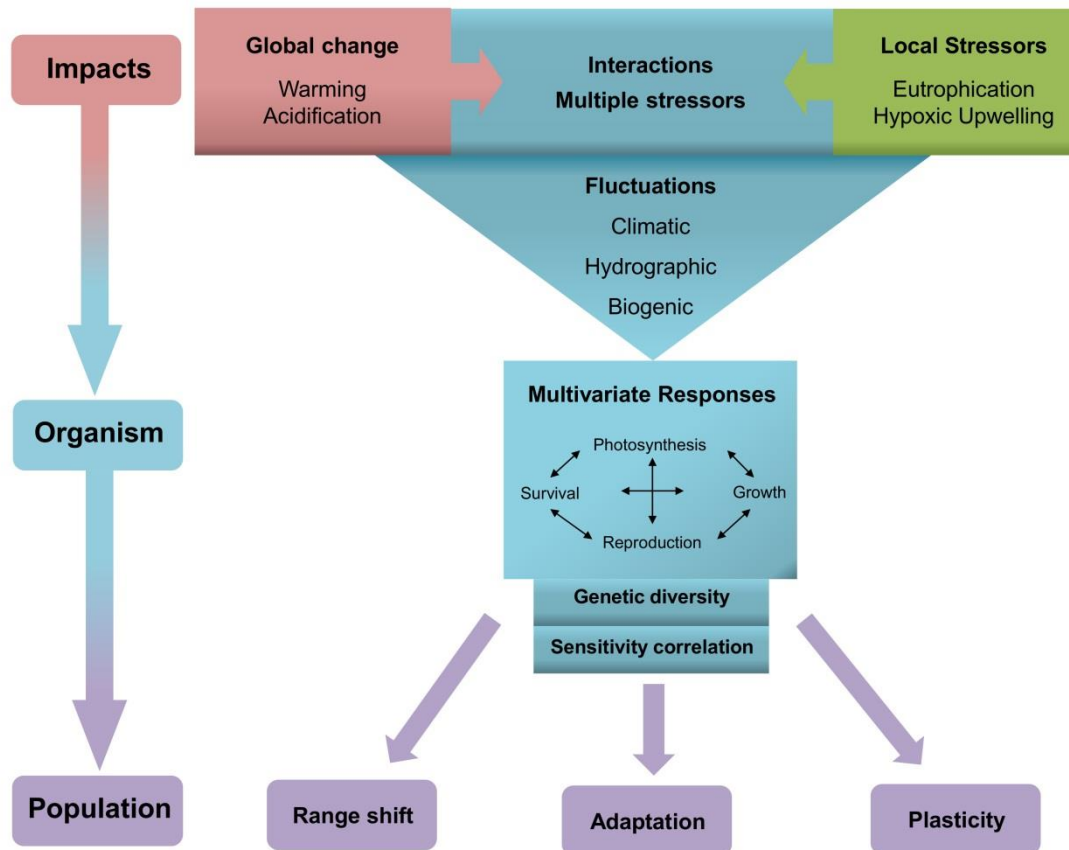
Impacts

Global change

Warming
Acidification

Interactions
Multiple stressors

Local Stressors

Eutrophication
Hypoxic Upwelling

Fluctuations

Climatic

Hydrographic

Biogenic

Organism

Multivariate Responses

Photosynthesis

Survival

Growth

Reproduction

Genetic diversity

Sensitivity correlation

Population

Range shift

Adaptation

Plasticity